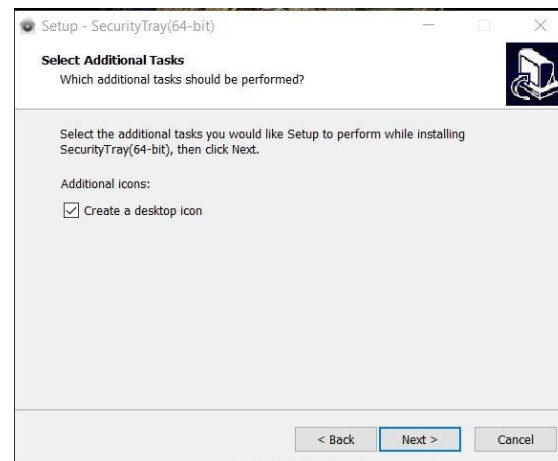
Setup - SecurityTray(64-bit)

Select Additional Tasks
Which additional tasks should be performed?

Select the additional tasks you would like Setup to perform while installing SecurityTray(64-bit), then click Next.

Additional icons:

Create a desktop icon

< Back
Next >
Cancel